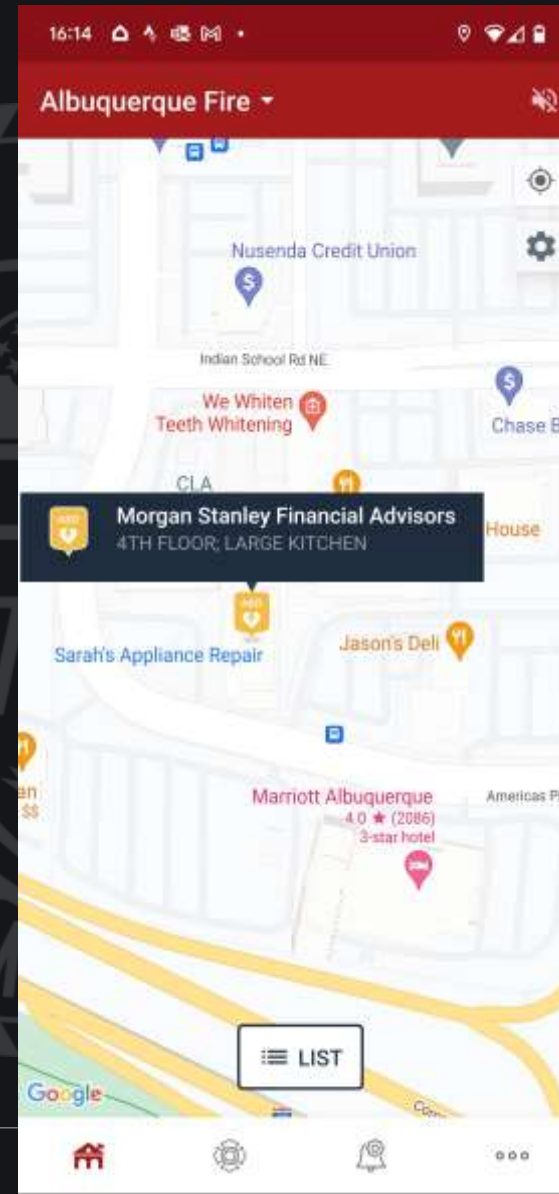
16:14

Albuquerque Fire

Nusenda Credit Union

Indian School Rd NE

We Whiten Teeth Whitening

Chase B

CLA

Morgan Stanley Financial Advisors
4TH FLOOR; LARGE KITCHEN

House

Sarah's Appliance Repair

Jason's Deli

en
$$

Marriott Albuquerque
4.0 ★ (2086)
3-star hotel

Americas Pl

LIST

Google